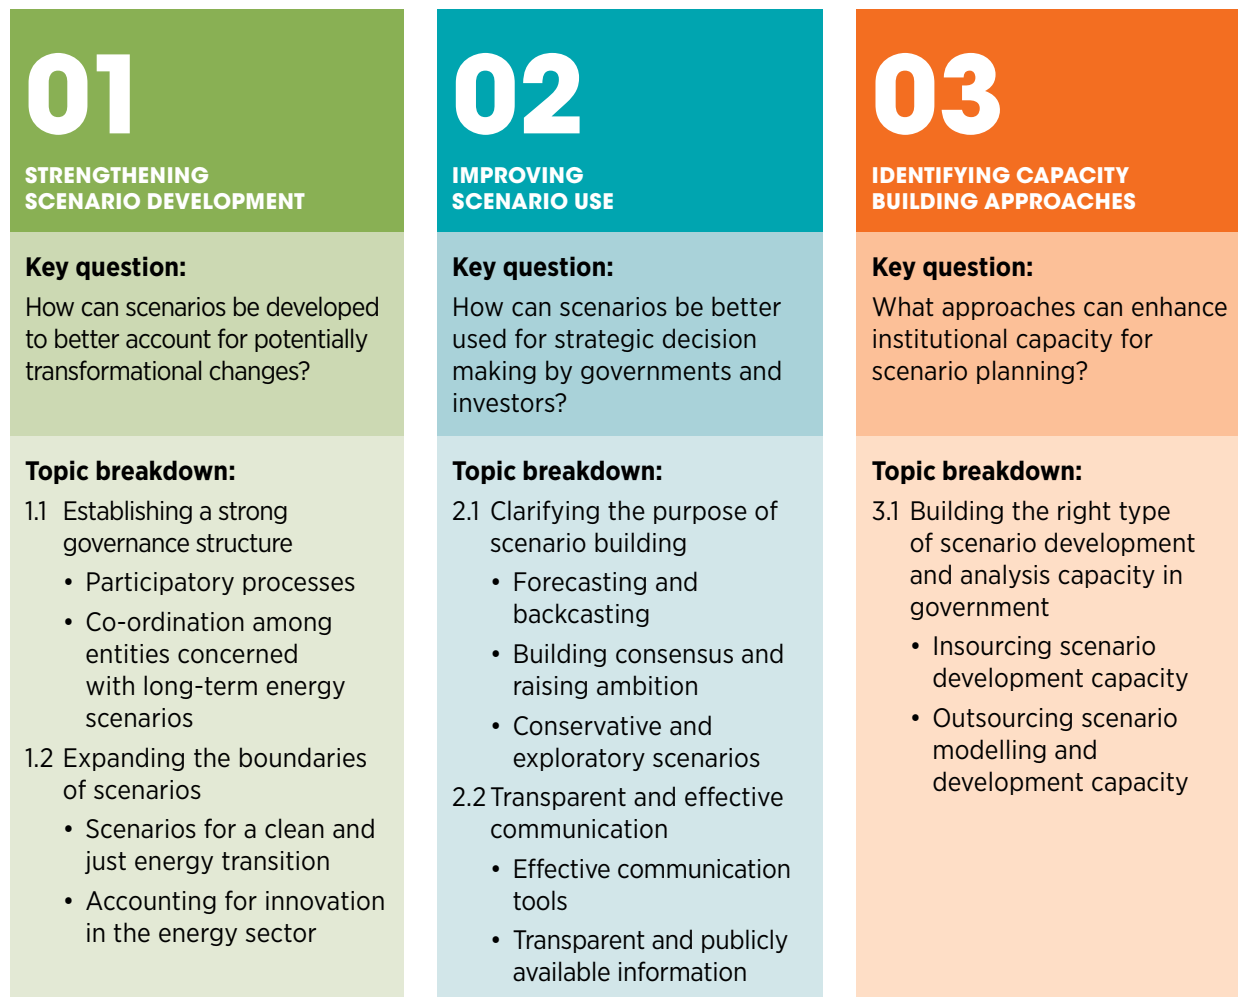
01

STRENGTHENING SCENARIO DEVELOPMENT

Key question:

How can scenarios be developed to better account for potentially transformational changes?

Topic breakdown:

1.1 Establishing a strong governance structure

- Participatory processes
- Co-ordination among entities concerned with long-term energy scenarios

1.2 Expanding the boundaries of scenarios

- Scenarios for a clean and just energy transition
- Accounting for innovation in the energy sector

02

IMPROVING SCENARIO USE

Key question:

How can scenarios be better used for strategic decision making by governments and investors?

Topic breakdown:

2.1 Clarifying the purpose of scenario building

- Forecasting and backcasting
- Building consensus and raising ambition
- Conservative and exploratory scenarios

2.2 Transparent and effective communication

- Effective communication tools
- Transparent and publicly available information

03

IDENTIFYING CAPACITY BUILDING APPROACHES

Key question:

What approaches can enhance institutional capacity for scenario planning?

Topic breakdown:

3.1 Building the right type of scenario development and analysis capacity in government

- Insourcing scenario development capacity
- Outsourcing scenario modelling and development capacity